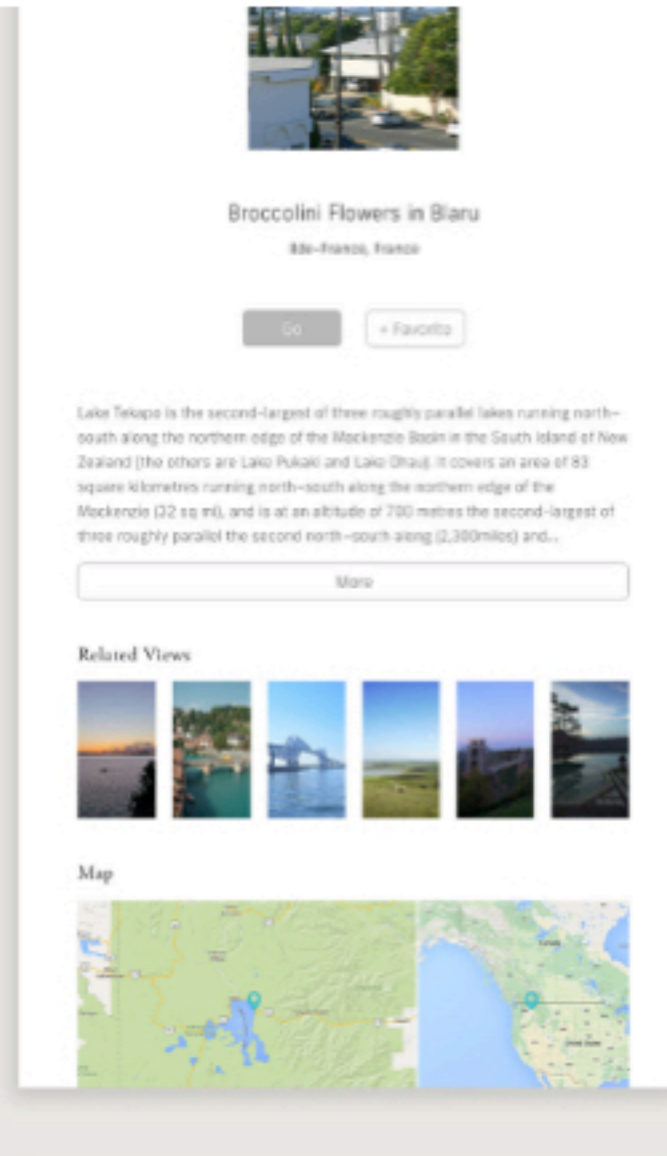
Broccolini Flowers in Biaru

Ble-France, France

Go

+ Favorite

Lake Tekapo is the second-largest of three roughly parallel lakes running north–south along the northern edge of the Mackenzie Basin in the South Island of New Zealand (the others are Lake Pukaki and Lake Ohau). It covers an area of 83 square kilometres running north–south along the northern edge of the Mackenzie (32 sq mi), and is at an altitude of 700 metres the second-largest of three roughly parallel the second north–south along (2,300miles) and...

More

Related Views

Map